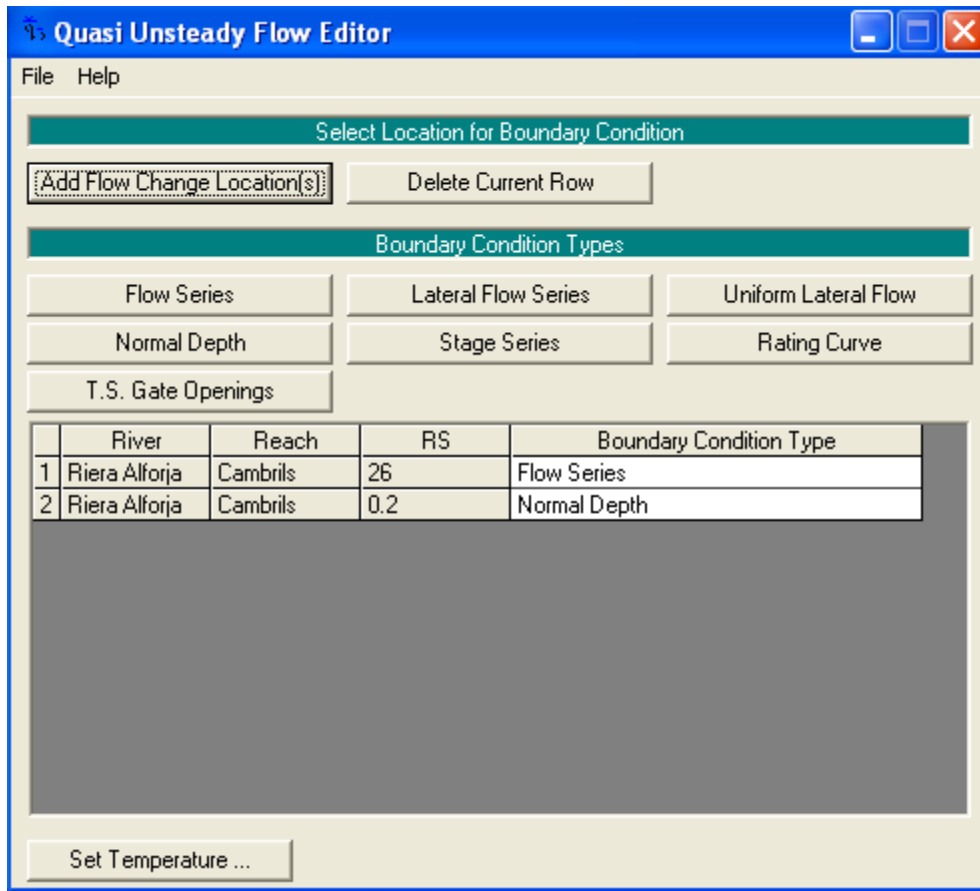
Quasi Unsteady Flow Editor

File Help

Select Location for Boundary Condition

Add Flow Change Location(s)

Delete Current Row

Boundary Condition Types

Flow Series

Lateral Flow Series

Uniform Lateral Flow

Normal Depth

Stage Series

Rating Curve

T.S. Gate Openings

| | River | Reach | RS | Boundary Condition Type |
|---|---|---|---|---|
| 1 | Riera Alforja | Cambrils | 26 | Flow Series |
| 2 | Riera Alforja | Cambrils | 0.2 | Normal Depth |

Set Temperature ...